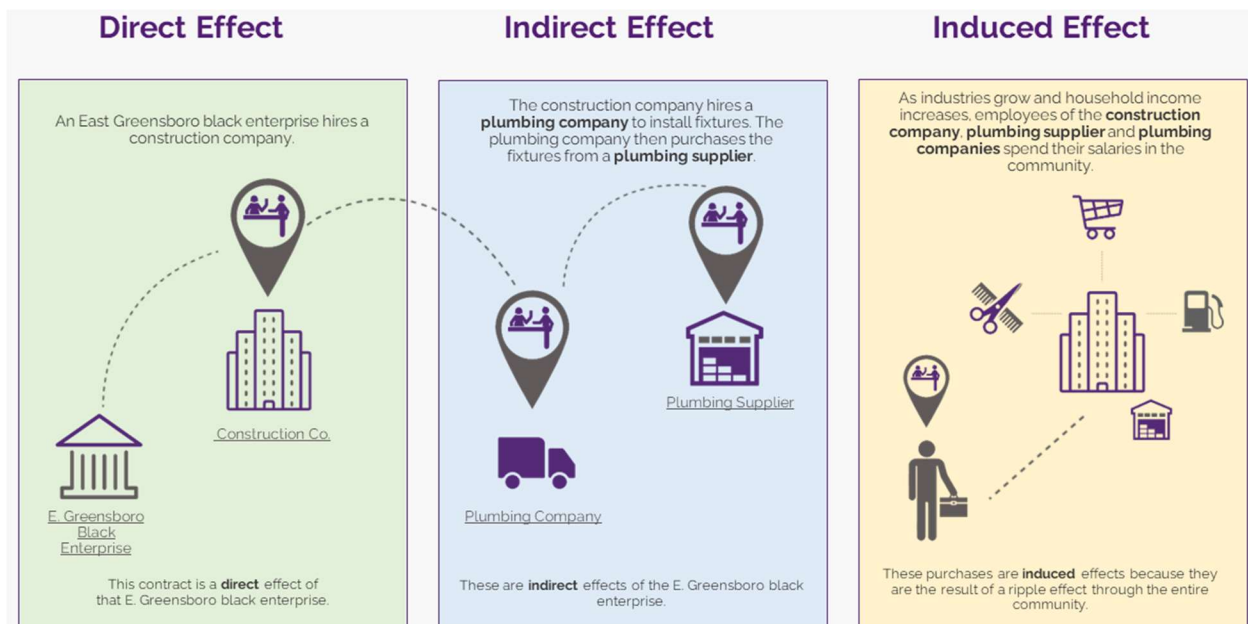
Direct Effect

An East Greensboro black enterprise hires a construction company.

Construction Co.

E. Greensboro Black Enterprise

This contract is a **direct** effect of that E. Greensboro black enterprise.

Indirect Effect

The construction company hires a **plumbing company** to install fixtures. The plumbing company then purchases the fixtures from a **plumbing supplier**.

Plumbing Supplier

Plumbing Company

These are **indirect** effects of the E. Greensboro black enterprise.

Induced Effect

As industries grow and household income increases, employees of the **construction company**, **plumbing supplier** and **plumbing companies** spend their salaries in the community.

These purchases are **induced** effects because they are the result of a ripple effect through the entire community.